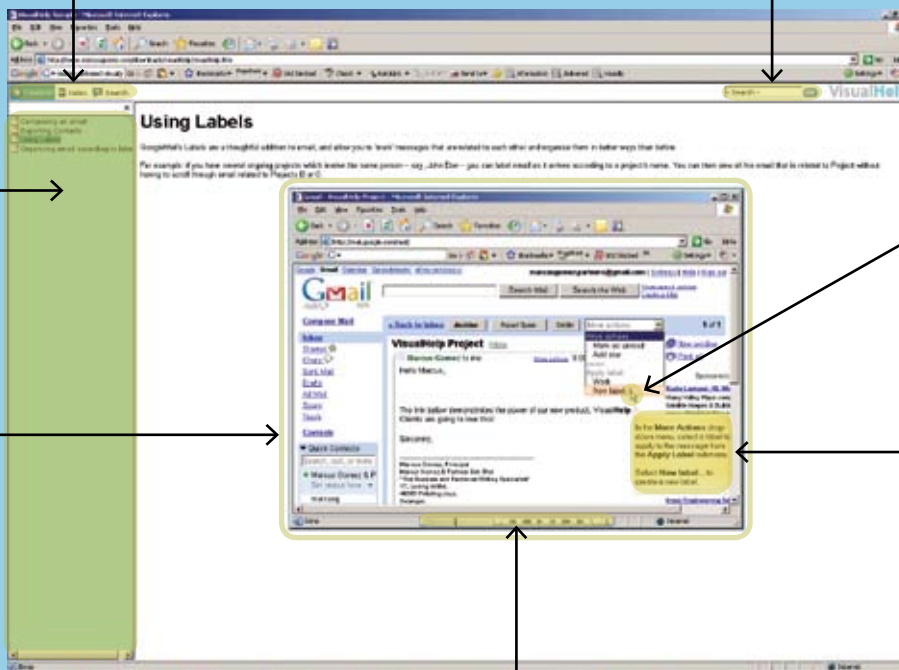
Using Labels

GoogleMail's Labels are a thoughtful addition to email, and allow you to 'level' messages that are related to each other and organise them in better ways than before.

For example: if you have several ongoing projects which involve the same person – say, John Doe – you can label email as it arrives according to a project's name. You can then view all the email that is related to Project without having to scroll through email related to Projects B and C.

Gmail

Search Mail

Search the Web

Compose Mail

Inbox

Starred

Chats

Sent Mail

Drafts

All Mail

Spam

Trash

Contacts

Quick Contacts

« Back to Inbox

Archive

Report Spam

Delete

More actions

1 of 1

VisualHelp Project

Marcus Gomez to me

Hello Marcus,

This link below demonstrates the power of our new product, VisualHelp. Clients are going to love this!

Sincerely,

Mark as unread

Add star

Apply label:

Work

New label...

In the More Actions drop-down menu, select a label to apply to the message from the Apply Label submenu.

Select New label... to create a new label.

Search

VisualHelp

Composing an email

Importing Contacts

Using Labels

Organizing email according to labels

Contents

Index

Search